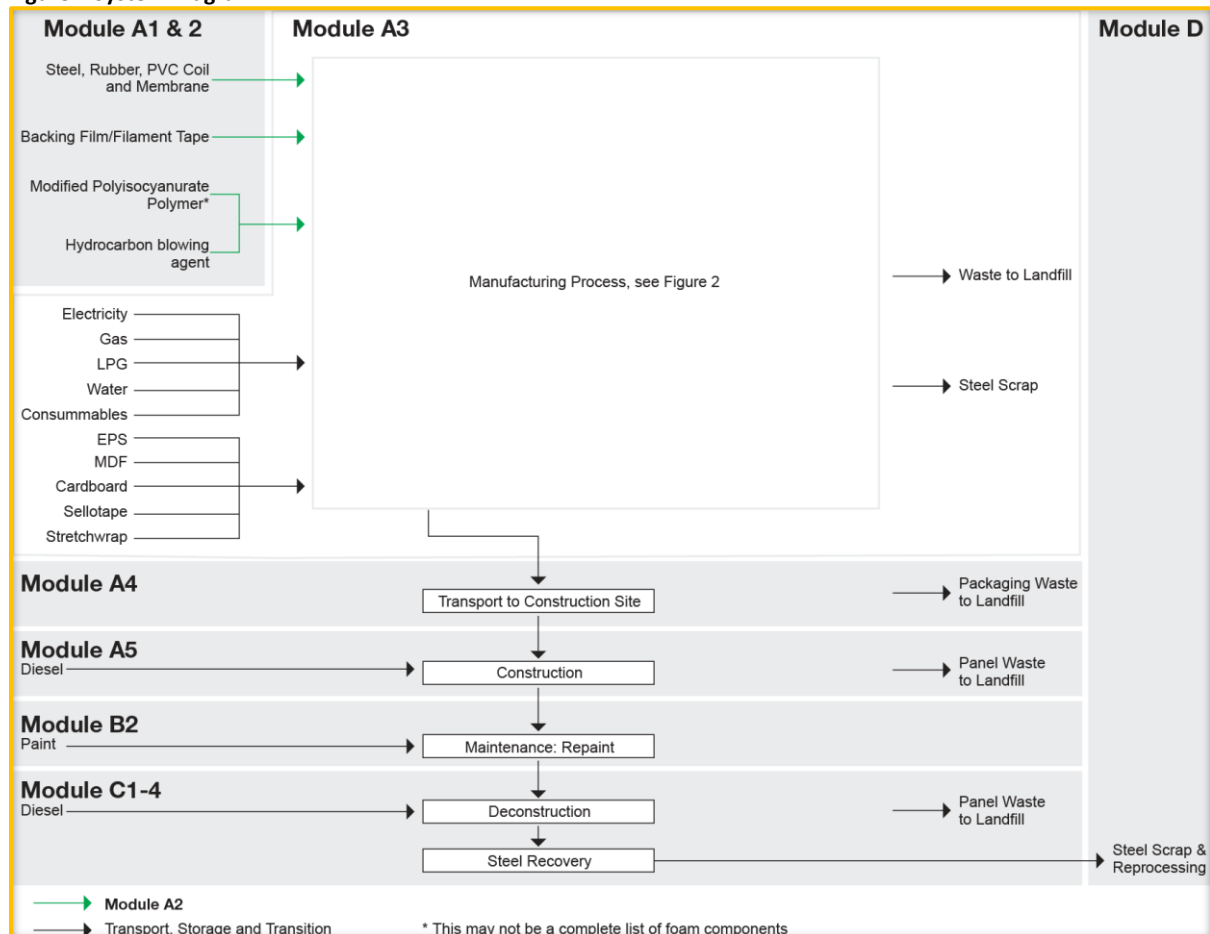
Module A1 & 2

Steel, Rubber, PVC Coil and Membrane

Backing Film/Filament Tape

Modified Polyisocyanurate Polymer*

Hydrocarbon blowing agent

Module A3

Manufacturing Process, see Figure 2

Waste to Landfill

Steel Scrap

Module D

Electricity
Gas
LPG
Water
Consummables

EPS
MDF
Cardboard
Sellotape
Stretchwrap

Module A4
Transport to Construction Site
Packaging Waste to Landfill

Module A5
Diesel
Construction
Panel Waste to Landfill

Module B2
Paint
Maintenance: Repaint

Module C1-4
Diesel
Deconstruction
Panel Waste to Landfill
Steel Recovery
Steel Scrap & Reprocessing

Module A2
Transport, Storage and Transition
* This may not be a complete list of foam components